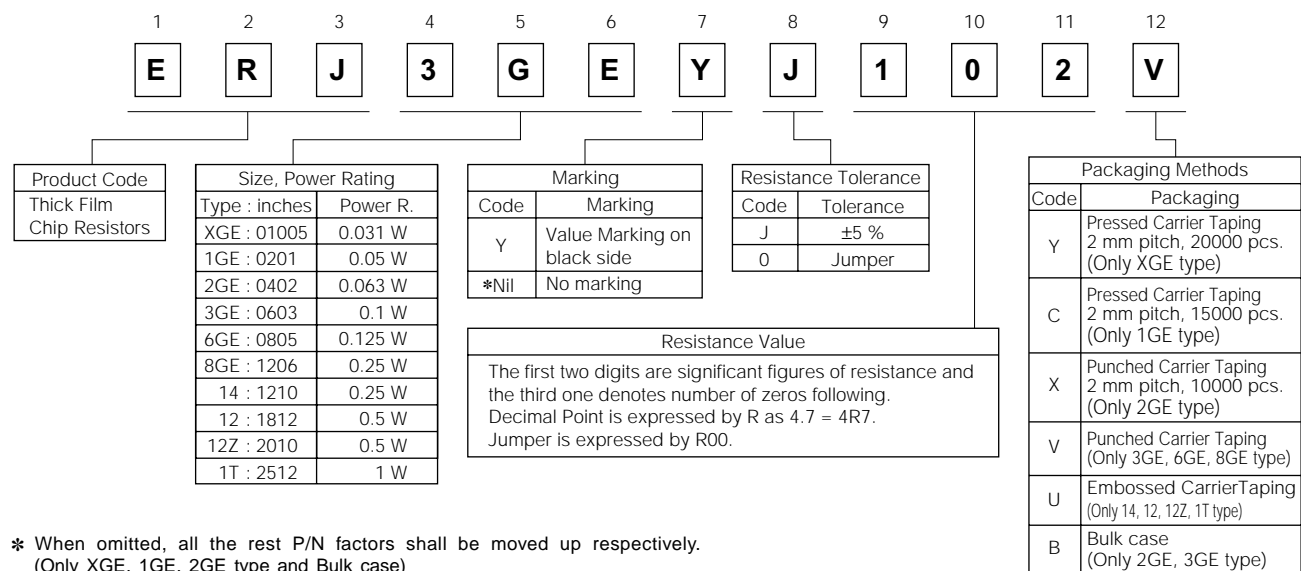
| 1 | 2 | 3 | 4 | 5 | 6 | 7 | 8 | 9 | 10 | 11 | 12 |
|---|---|---|---|---|---|---|---|---|---|---|---|
| E | R | J | 3 | G | E | Y | J | 1 | 0 | 2 | V |

| Product Code |
|---|
| Thick Film Chip Resistors |

| Size, Power Rating | |
|---|---|
| Type : inches | Power R. |
| XGE : 01005 | 0.031 W |
| 1GE : 0201 | 0.05 W |
| 2GE : 0402 | 0.063 W |
| 3GE : 0603 | 0.1 W |
| 6GE : 0805 | 0.125 W |
| 8GE : 1206 | 0.25 W |
| 14 : 1210 | 0.25 W |
| 12 : 1812 | 0.5 W |
| 12Z : 2010 | 0.5 W |
| 1T : 2512 | 1 W |

| Marking | |
|---|---|
| Code | Marking |
| Y | Value Marking on black side |
| ✻Nil | No marking |

| Resistance Tolerance | |
|---|---|
| Code | Tolerance |
| J | ±5 % |
| 0 | Jumper |

Resistance Value
The first two digits are significant figures of resistance and the third one denotes number of zeros following.
Decimal Point is expressed by R as 4.7 = 4R7.
Jumper is expressed by R00.

| Packaging Methods | |
|---|---|
| Code | Packaging |
| Y | Pressed Carrier Taping 2 mm pitch, 20000 pcs. (Only XGE type) |
| C | Pressed Carrier Taping 2 mm pitch, 15000 pcs. (Only 1GE type) |
| X | Punched Carrier Taping 2 mm pitch, 10000 pcs. (Only 2GE type) |
| V | Punched Carrier Taping (Only 3GE, 6GE, 8GE type) |
| U | Embossed CarrierTaping (Only 14, 12, 12Z, 1T type) |
| B | Bulk case (Only 2GE, 3GE type) |

✻ When omitted, all the rest P/N factors shall be moved up respectively. (Only XGE, 1GE, 2GE type and Bulk case)